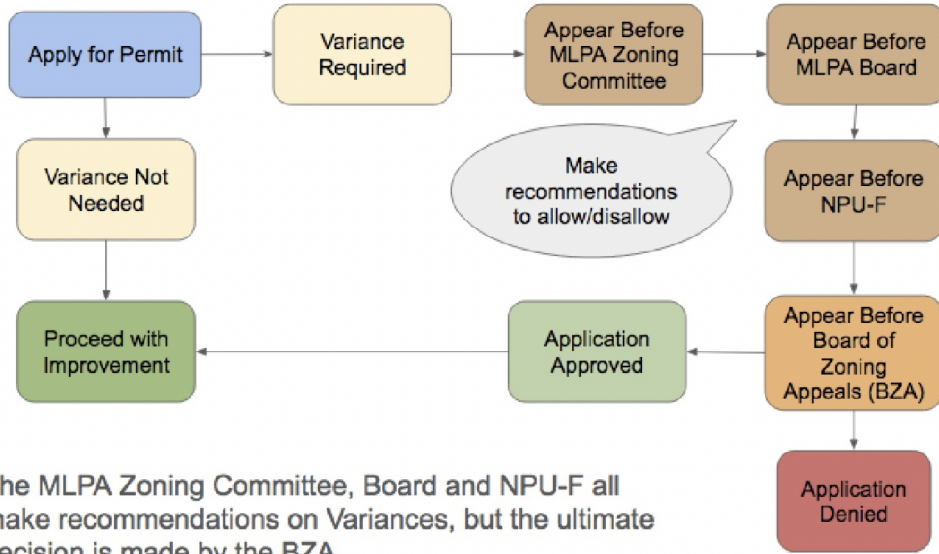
Apply for Permit

Variance Required

Appear Before MLPA Zoning Committee

Appear Before MLPA Board

Variance Not Needed

Make recommendations to allow/disallow

Appear Before NPU-F

Proceed with Improvement

Application Approved

Appear Before Board of Zoning Appeals (BZA)

Application Denied

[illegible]he MLPA Zoning Committee, Board and NPU-F all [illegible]make recommendations on Variances, but the ultimate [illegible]ecision is made by the BZA